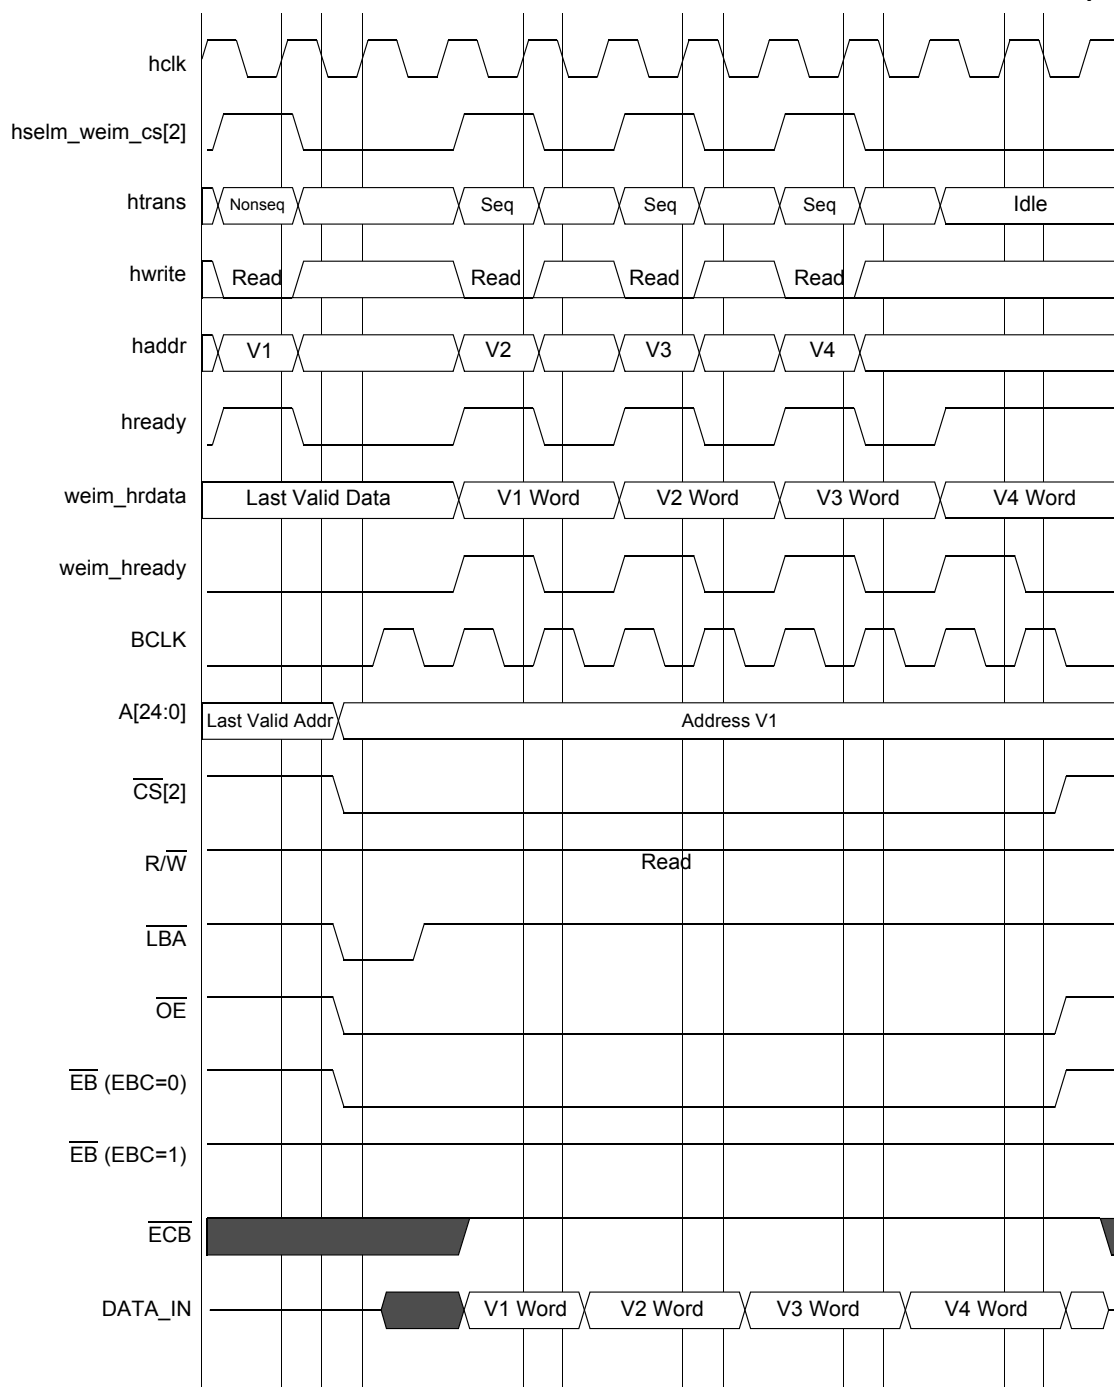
hclk
hselm_weim_cs[2]
htrans Nonseq Seq Seq Seq Idle
hwrite Read Read Read Read
haddr V1 V2 V3 V4
hready
weim_hrdata Last Valid Data V1 Word V2 Word V3 Word V4 Word
weim_hready
BCLK
A[24:0] Last Valid Addr Address V1
$\overline{CS}$[2]
R/$\overline{W}$ Read
$\overline{LBA}$
$\overline{OE}$
$\overline{EB}$ (EBC=0)
$\overline{EB}$ (EBC=1)
$\overline{ECB}$
DATA_IN V1 Word V2 Word V3 Word V4 Word